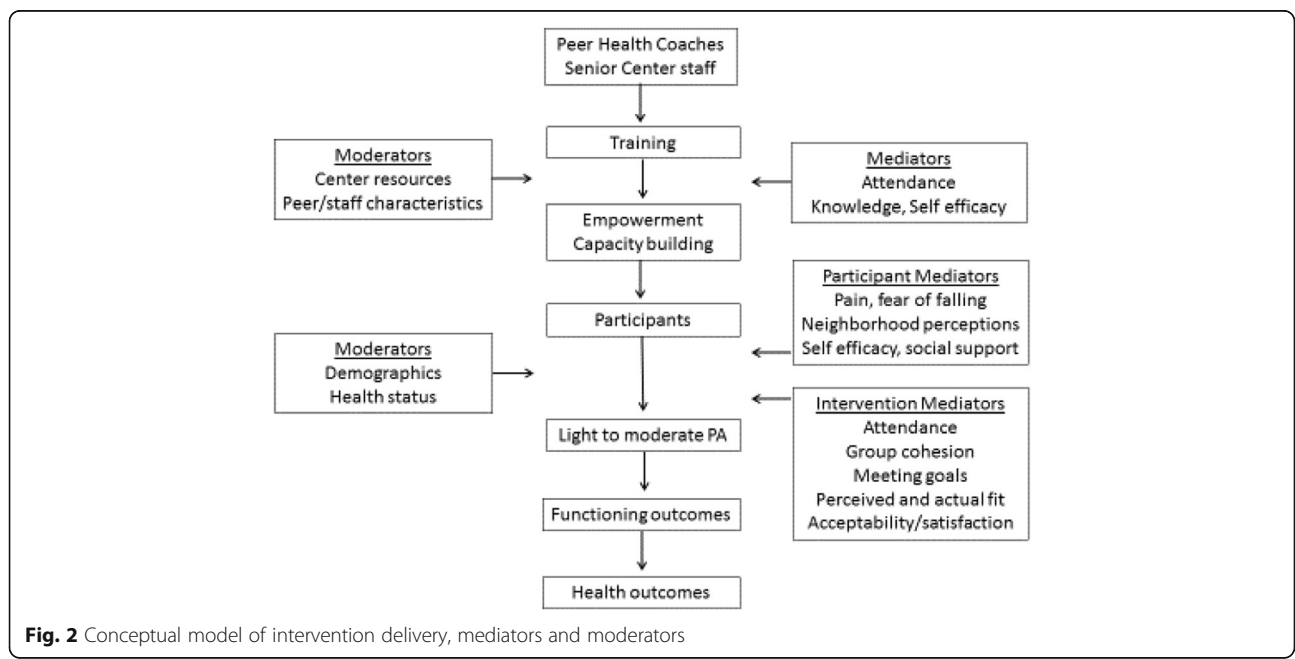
Peer Health Coaches
Senior Center staff

Training

Moderators
Center resources
Peer/staff characteristics

Mediators
Attendance
Knowledge, Self efficacy

Empowerment
Capacity building

Participant Mediators
Pain, fear of falling
Neighborhood perceptions
Self efficacy, social support

Participants

Moderators
Demographics
Health status

Intervention Mediators
Attendance
Group cohesion
Meeting goals
Perceived and actual fit
Acceptability/satisfaction

Light to moderate PA

Functioning outcomes

Health outcomes

**Fig. 2** Conceptual model of intervention delivery, mediators and moderators